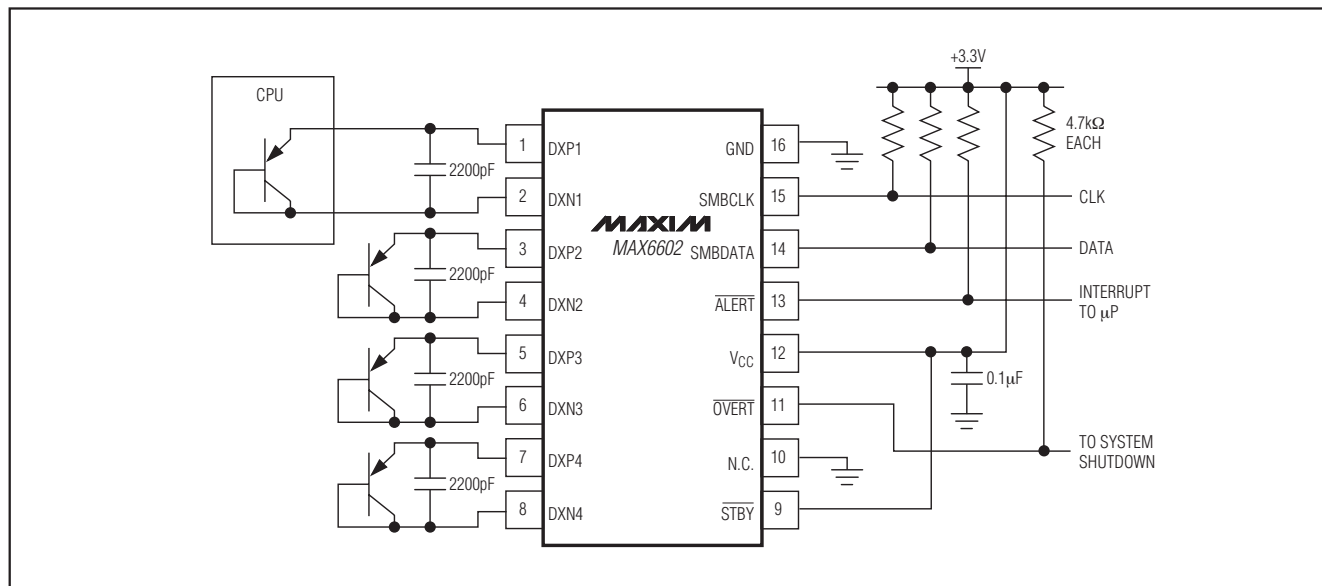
CPU

+3.3V

4.7kΩ EACH

1 DXP1
2200pF
2 DXN1
3 DXP2
2200pF
4 DXN2
5 DXP3
2200pF
6 DXN3
7 DXP4
2200pF
8 DXN4

MAXIM
MAX6602

GND 16
SMBCLK 15
SMBDATA 14
$\overline{ALERT}$ 13
$V_{CC}$ 12
$\overline{OVERT}$ 11
N.C. 10
$\overline{STBY}$ 9

CLK
DATA
INTERRUPT TO μP
0.1μF
TO SYSTEM SHUTDOWN